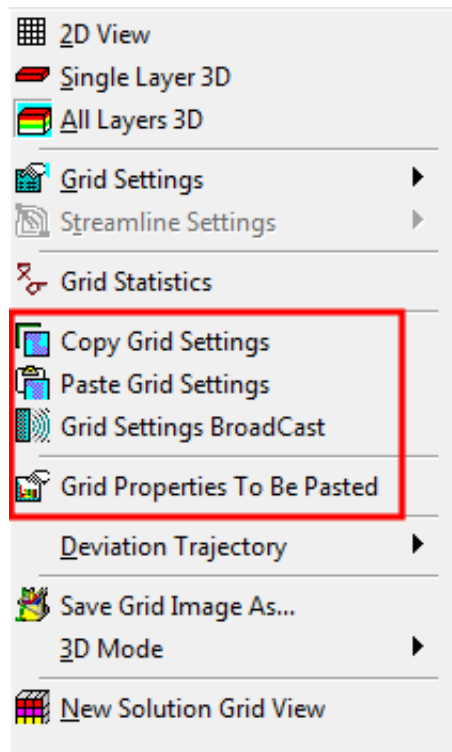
2D View
Single Layer 3D
All Layers 3D
Grid Settings
Streamline Settings
Grid Statistics
Copy Grid Settings
Paste Grid Settings
Grid Settings BroadCast
Grid Properties To Be Pasted
Deviation Trajectory
Save Grid Image As...
3D Mode
New Solution Grid View